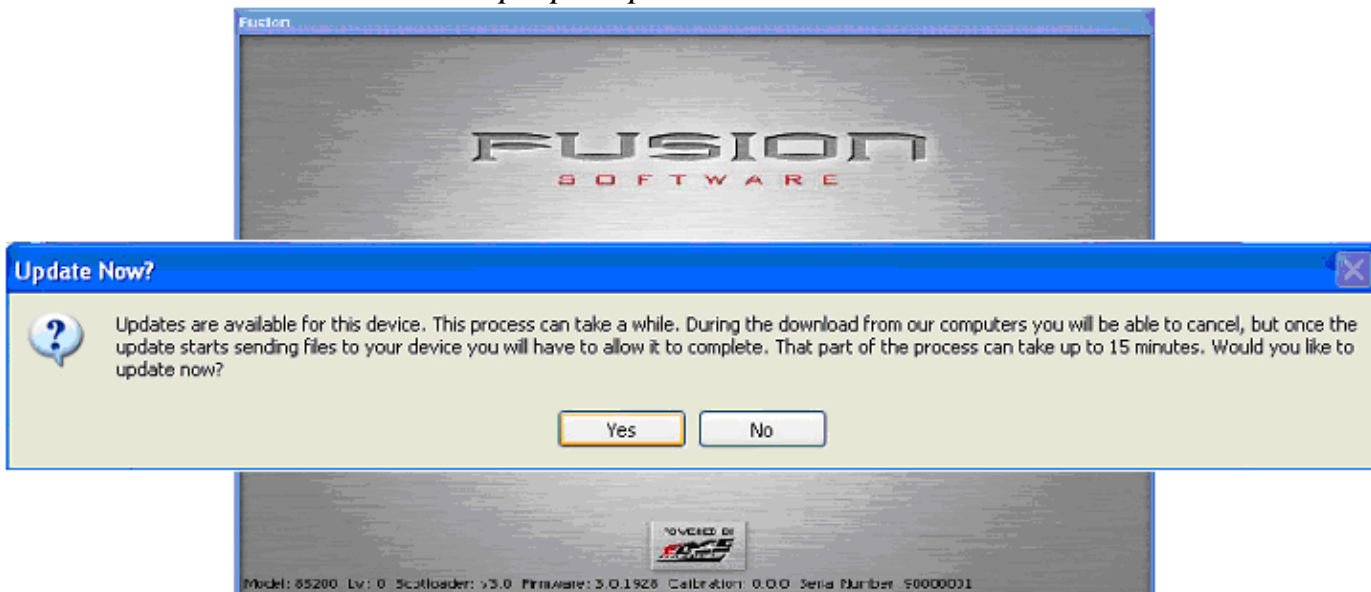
Fusion

FUSION
SOFTWARE

Update Now?

Updates are available for this device. This process can take a while. During the download from our computers you will be able to cancel, but once the update starts sending files to your device you will have to allow it to complete. That part of the process can take up to 15 minutes. Would you like to update now?

Yes No

POWERED BY
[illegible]

Model: 85200 Lv: 0 Bootloader: v3.0 Firmware: 3.0.1928 Calibration: 0.0.0 Serial Number: 90000031